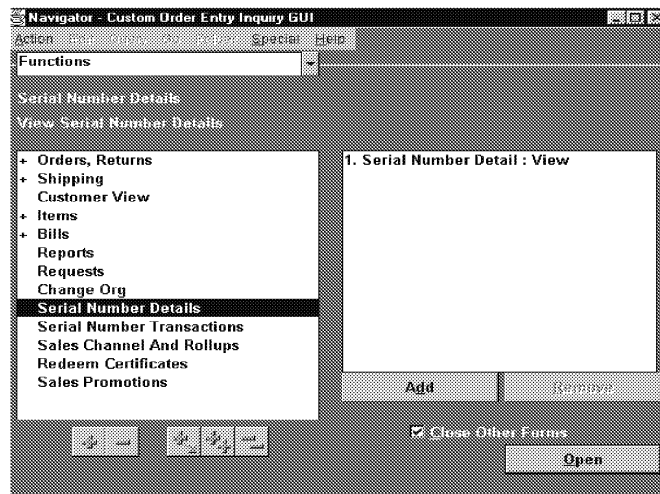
Navigator - Custom Order Entry Inquiry GUI

Action Edit Query Go Folder Special Help

Functions

Serial Number Details

View Serial Number Details

+ Orders, Returns
+ Shipping
Customer View
+ Items
+ Bills
Reports
Requests
Change Org
Serial Number Details
Serial Number Transactions
Sales Channel And Rollups
Redeem Certificates
Sales Promotions

1. Serial Number Detail : View

Add

Remove

Close Other Forms

Open